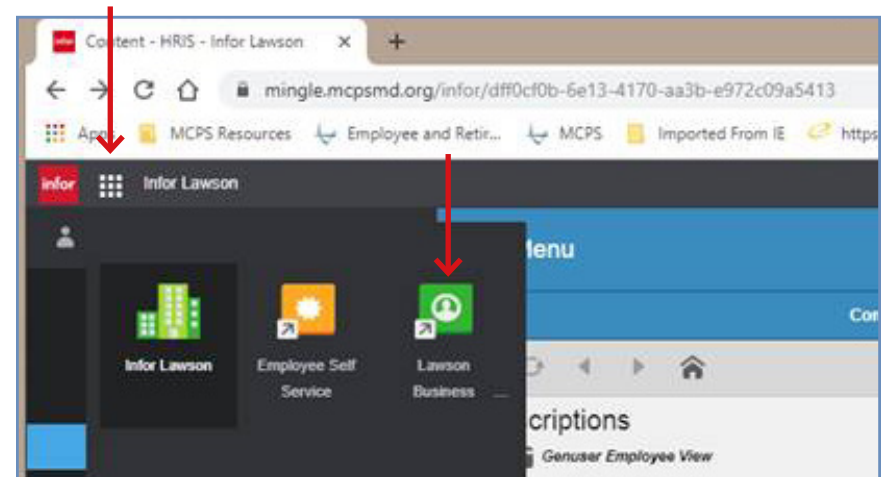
infor Content - HRIS - Infor Lawson ×

mingle.mcpsmd.org/infor/dff0cf0b-6e13-4170-aa3b-e972c09a5413

Apps MCPS Resources Employee and Retir... MCPS Imported From IE https

infor Infor Lawson

Menu

Co

Infor Lawson

Employee Self Service

Lawson Business ...

criptions

Genuser Employee View